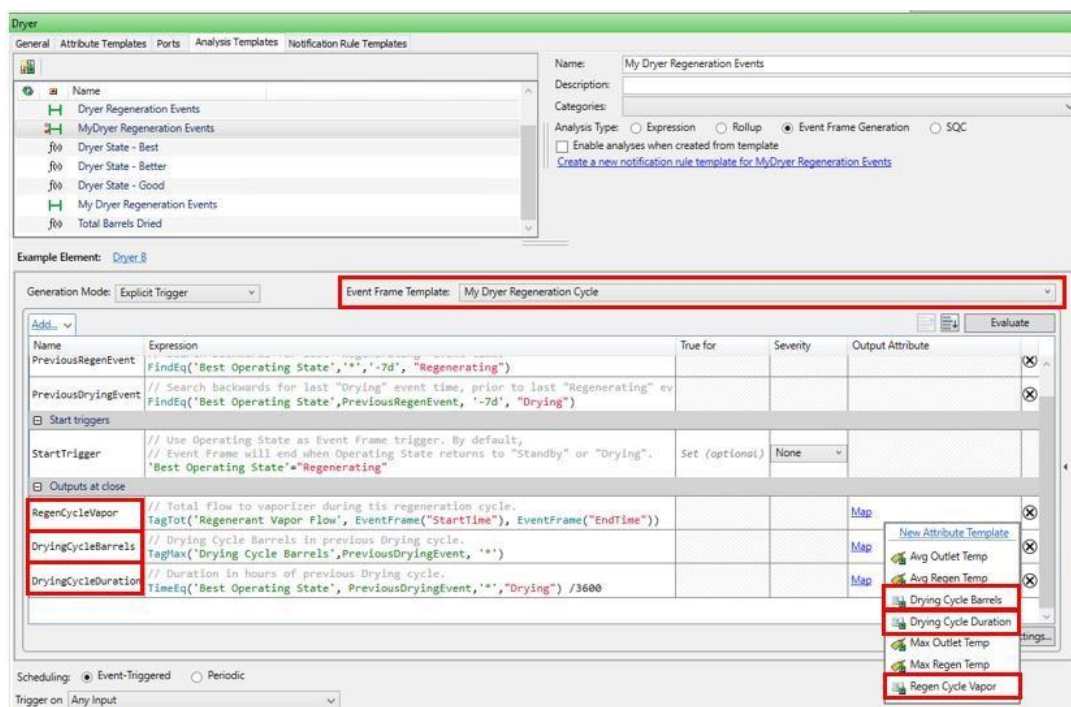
Dryer

General | Attribute Templates | Ports | Analysis Templates | Notification Rule Templates

Name
Dryer Regeneration Events
MyDryer Regeneration Events
Dryer State - Best
Dryer State - Better
Dryer State - Good
My Dryer Regeneration Events
Total Barrels Dried

Name: My Dryer Regeneration Events
Description:
Categories:
Analysis Type: Expression Rollup Event Frame Generation SQC
Enable analyses when created from template
Create a new notification rule template for MyDryer Regeneration Events

Example Element: Dryer 8

Generation Mode: Explicit Trigger
Event Frame Template: My Dryer Regeneration Cycle

Add...
Evaluate

| Name | Expression | True for | Severity | Output Attribute |
|---|---|---|---|---|
| PreviousRegenEvent | FindEq('Best Operating State','*','-7d', "Regenerating") | | | |
| PreviousDryingEvent | // Search backwards for last "Drying" event time, prior to last "Regenerating" ev FindEq('Best Operating State',PreviousRegenEvent, '-7d', "Drying") | | | |
| Start triggers | | | | |
| StartTrigger | // Use Operating State as Event Frame trigger. By default, // Event Frame will end when Operating State returns to "Standby" or "Drying". 'Best Operating State'="Regenerating" | Set (optional) | None | |
| Outputs at close | | | | |
| RegenCycleVapor | // Total flow to vaporizer during tis regeneration cycle. TagTot('Regenerant Vapor Flow', EventFrame("StartTime"), EventFrame("EndTime")) | | | Map |
| DryingCycleBarrels | // Drying Cycle Barrels in previous Drying cycle. TagMax('Drying Cycle Barrels',PreviousDryingEvent, '*') | | | Map |
| DryingCycleDuration | // Duration in hours of previous Drying cycle. TimeEq('Best Operating State', PreviousDryingEvent,'*',"Drying") /3600 | | | Map |

New Attribute Template
Avg Outlet Temp
Avg Regen Temp
Drying Cycle Barrels
Drying Cycle Duration
Max Outlet Temp
Max Regen Temp
Regen Cycle Vapor

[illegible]ttings...

Scheduling: Event-Triggered Periodic
Trigger on Any Input